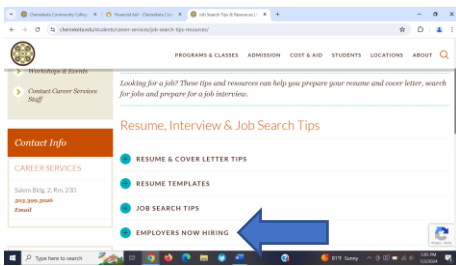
Chemeketa Community College | × Financial Aid - Chemeketa Com × Job Search Tips & Resources | × +

chemeketa.edu/student/career-services/job-search-tips-resources/

PROGRAMS & CLASSES ADMISSION COST & AID STUDENTS LOCATIONS ABOUT

Workshops & Events

Contact Career Services Staff

Looking for a job? These tips and resources can help you prepare your resume and cover letter, search for jobs and prepare for a job interview.

Resume, Interview & Job Search Tips

Contact Info

CAREER SERVICES

Salem Bldg. 2, Rm. 230

503.399.3006

Email

RESUME & COVER LETTER TIPS

RESUME TEMPLATES

JOB SEARCH TIPS

EMPLOYERS NOW HIRING

Type here to search

81°F Sunny